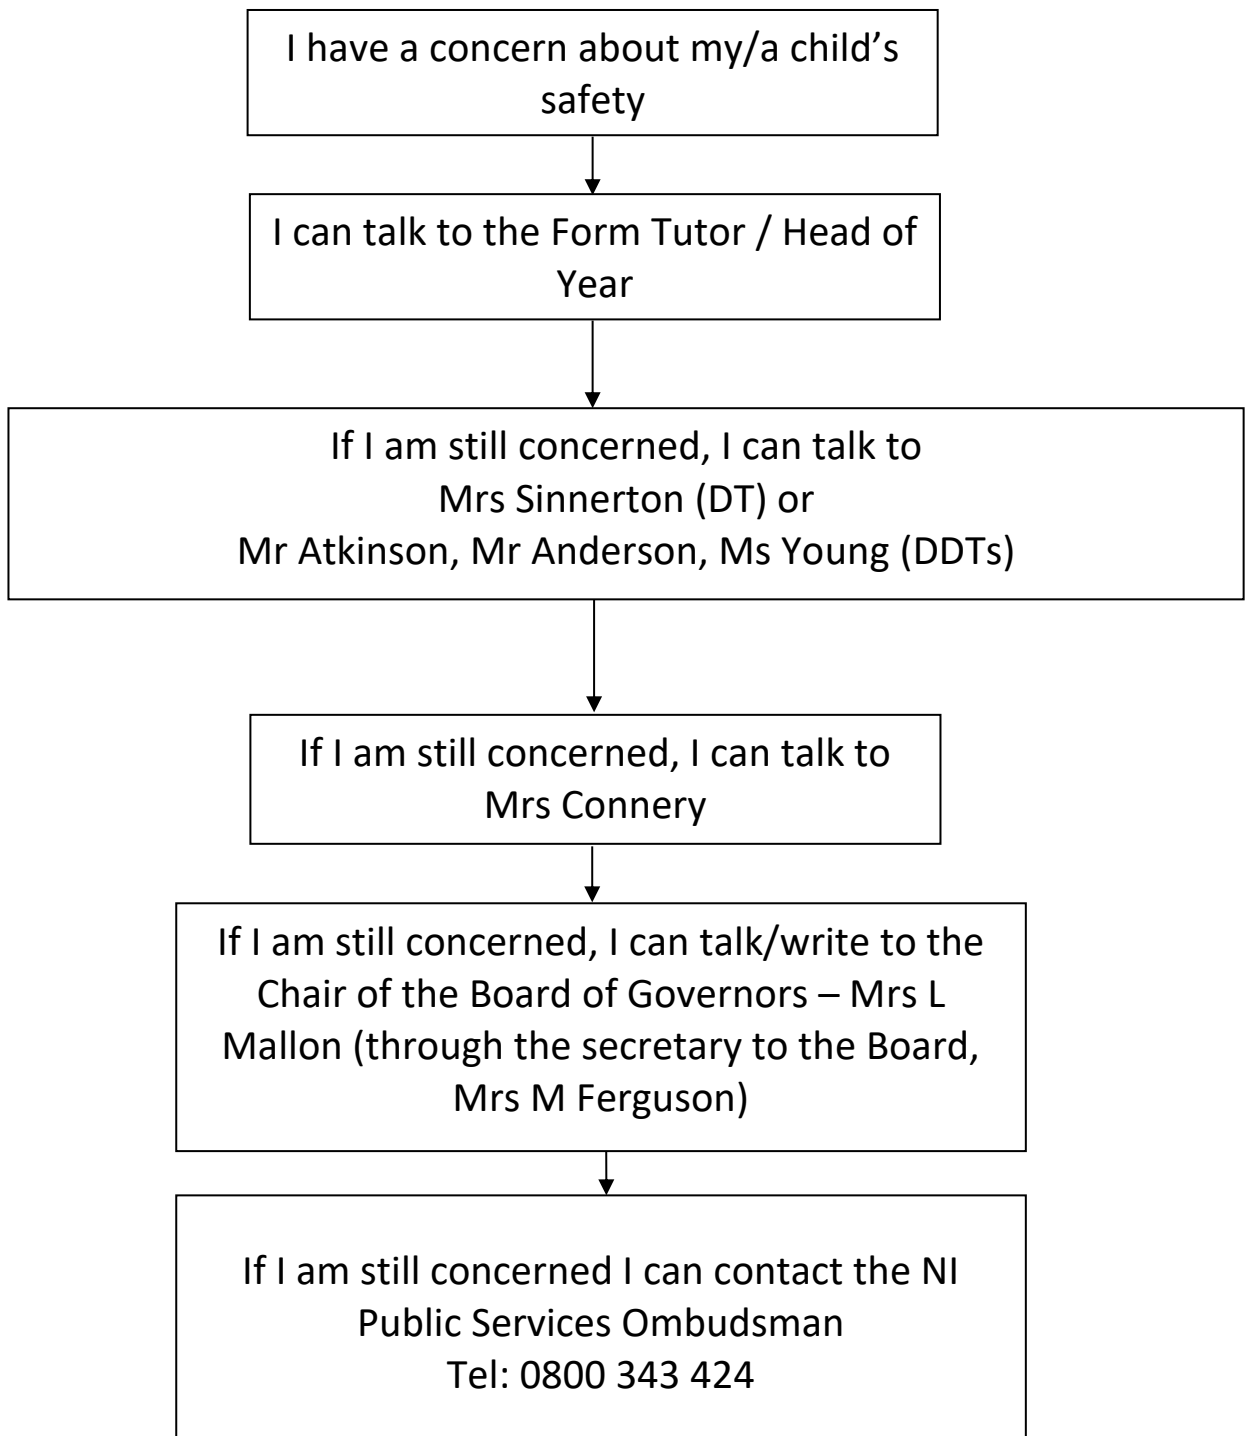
I have a concern about my/a child’s safety

I can talk to the Form Tutor / Head of Year

If I am still concerned, I can talk to Mrs Sinnerton (DT) or Mr Atkinson, Mr Anderson, Ms Young (DDTs)

If I am still concerned, I can talk to Mrs Connery

If I am still concerned, I can talk/write to the Chair of the Board of Governors – Mrs L Mallon (through the secretary to the Board, Mrs M Ferguson)

If I am still concerned I can contact the NI Public Services Ombudsman
Tel: 0800 343 424